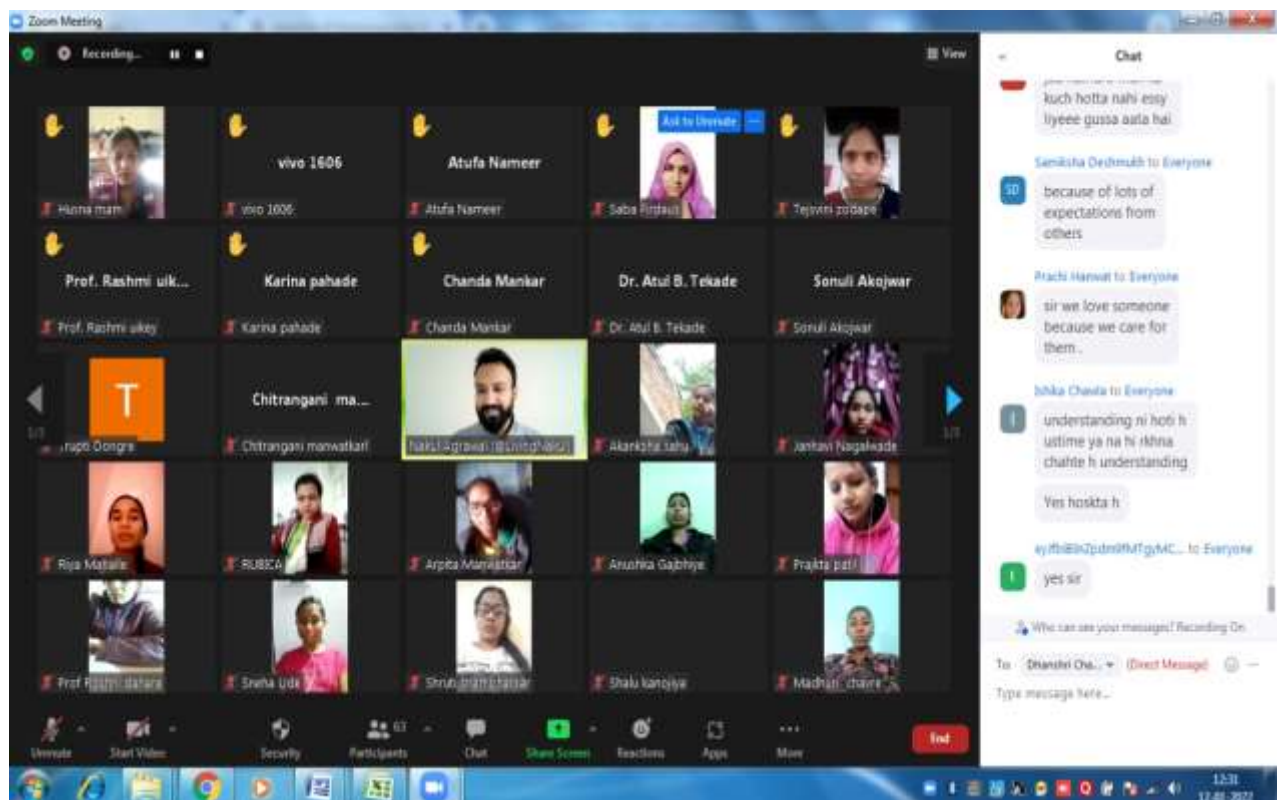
Zoom Meeting

Recording...

View

Husna mam

vivo 1606

vivo 1606

Atufa Nameer

Atufa Nameer

Ask to Unmute

Saba Firdaus

Tejasvini zodape

Prof. Rashmi uik...

Prof. Rashmi uikey

Karina pahade

Karina pahade

Chanda Mankar

Chanda Mankar

Dr. Atul B. Tekade

Dr. Atul B. Tekade

Sonuli Akojwar

Sonuli Akojwar

T

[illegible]rapti Dongre

Chitrangani ma...

Chitrangani manwatkar

Nakul Agrawal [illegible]

Akanksha sahu

Janhavi Nagalwade

1/3

1/3

Riya Malalle

RUBICA

Arpita Manwatkar

Anushka Gajbhiye

Prajkta patil

Prof R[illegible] dahara

Sneha Ude

Shruti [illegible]

Shalu kanojiya

Madhuri chavre

Unmute

Start Video

Security

Participants 63

Chat

Share Screen

Reactions

Apps

More

End

Chat

kuch hotta nahi essy liyeee gussa aata hai

Samiksha Deshmukh to Everyone

SD

because of lots of expectations from others

Prachi Harwat to Everyone

sir we love someone because we care for them.

Ishika Chawla to Everyone

I

understanding ni hoti h ustime ya na hi rkhna chahte h understanding

Yes hoskta h

eyJfbiEIn2pdm9fMTgyMC... to Everyone

I

yes sir

Who can see your messages? Recording On

To: Dhanshri Cha... (Direct Message)

Type message here...

12:31